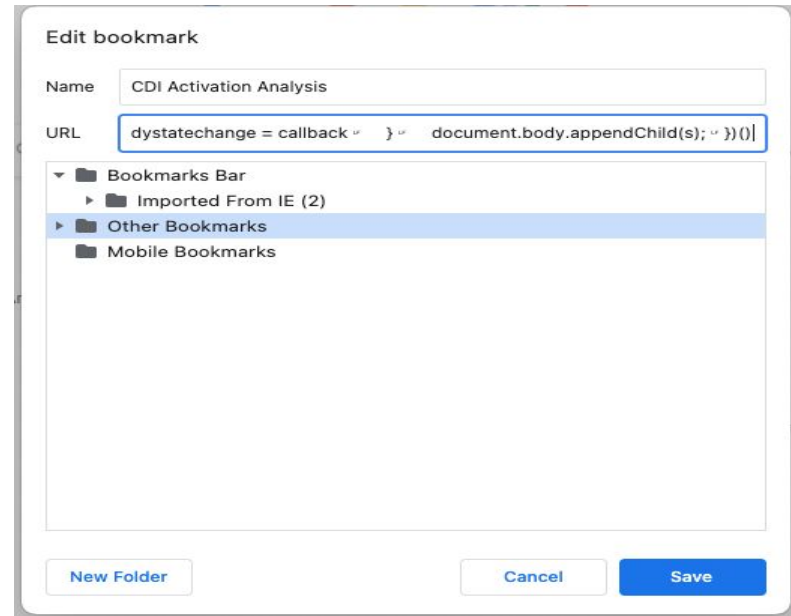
Edit bookmark

Name CDI Activation Analysis

URL dystatechange = callback ↵ } ↵ document.body.appendChild(s); ↵ })()

Bookmarks Bar
Imported From IE (2)
Other Bookmarks
Mobile Bookmarks

New Folder

Cancel

Save